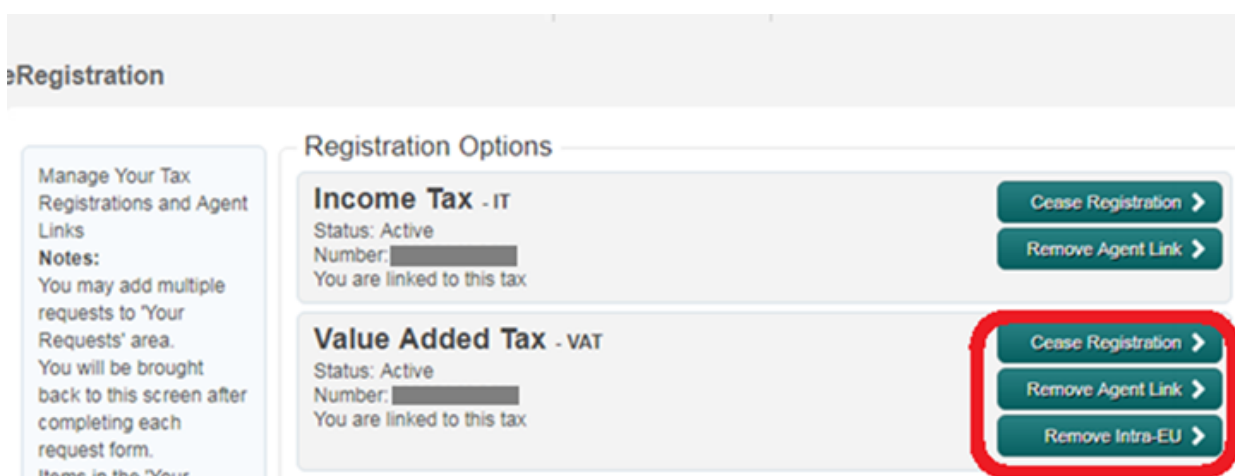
eRegistration

Manage Your Tax Registrations and Agent Links
**Notes:**
You may add multiple requests to 'Your Requests' area.
You will be brought back to this screen after completing each request form.
Items in the 'Your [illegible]

Registration Options

Income Tax - IT
Status: Active
Number: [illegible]
You are linked to this tax

Cease Registration >
Remove Agent Link >

Value Added Tax - VAT
Status: Active
Number: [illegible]
You are linked to this tax

Cease Registration >
Remove Agent Link >
Remove Intra-EU >